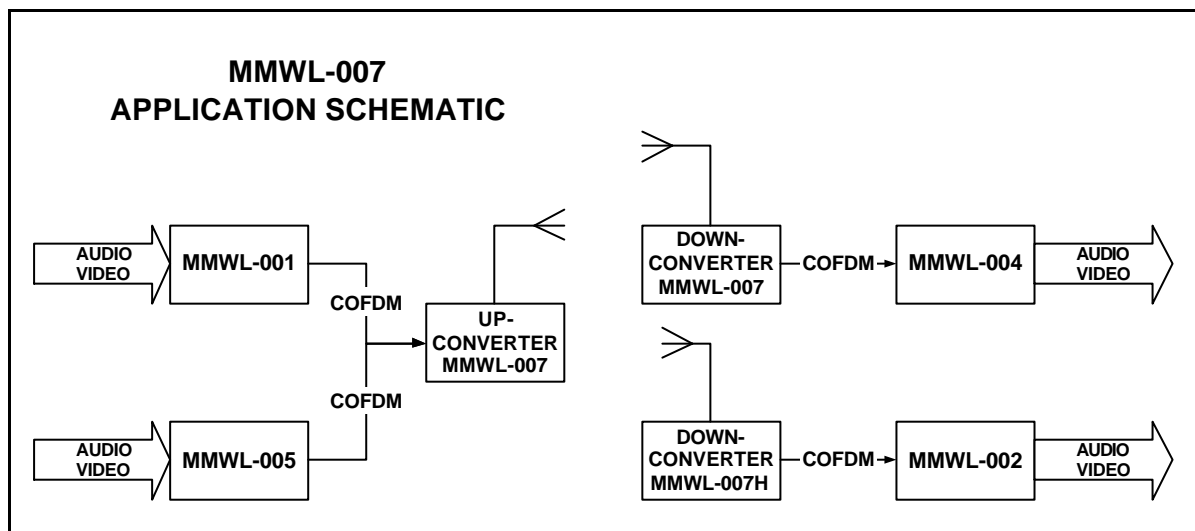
MMWL-007
APPLICATION SCHEMATIC

AUDIO
VIDEO

MMWL-001

COFDM

UP-
CONVERTER
MMWL-007

COFDM

AUDIO
VIDEO

MMWL-005

DOWN-
CONVERTER
MMWL-007

COFDM

MMWL-004

AUDIO
VIDEO

DOWN-
CONVERTER
MMWL-007H

COFDM

MMWL-002

AUDIO
VIDEO